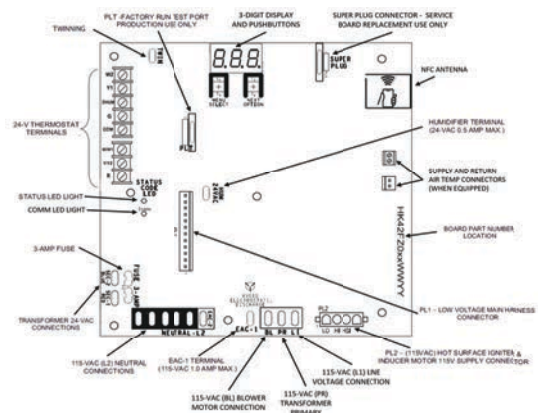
PLT -FACTORY RUN TEST PORT PRODUCTION USE ONLY

3-DIGIT DISPLAY AND PUSHBUTTONS

SUPER PLUG CONNECTOR - SERVICE BOARD REPLACEMENT USE ONLY

TWINNING

NFC ANTENNA

24-V THERMOSTAT TERMINALS

HUMIDIFIER TERMINAL (24-VAC 0.5 AMP MAX.)

SUPPLY AND RETURN AIR TEMP CONNECTORS (WHEN EQUIPPED)

STATUS LED LIGHT

COMM LED LIGHT

BOARD PART NUMBER LOCATION

3-AMP FUSE

TRANSFORMER 24-VAC CONNECTIONS

PL1 - LOW VOLTAGE MAIN HARNESS CONNECTOR

115-VAC (L2) NEUTRAL CONNECTIONS

EAC-1 TERMINAL (115-VAC 1.0 AMP MAX.)

PL2 - (115VAC) HOT SURFACE IGNITER & INDUCER MOTOR 115V SUPPLY CONNECTOR

115-VAC (L1) LINE VOLTAGE CONNECTION

115-VAC (BL) BLOWER MOTOR CONNECTION

115-VAC (PR) TRANSFORMER PRIMARY

8.8.8.

MENU SELECT

NEXT OPTION

SUPER PLUG

TWIN

PLT

STATUS CODE LED

HUM 24VAC

HK42FZ0xxWWWY

FUSE 3 AMP

NEUTRAL-L2

EAC-1

BL PR L1

PL2

LO HI IG